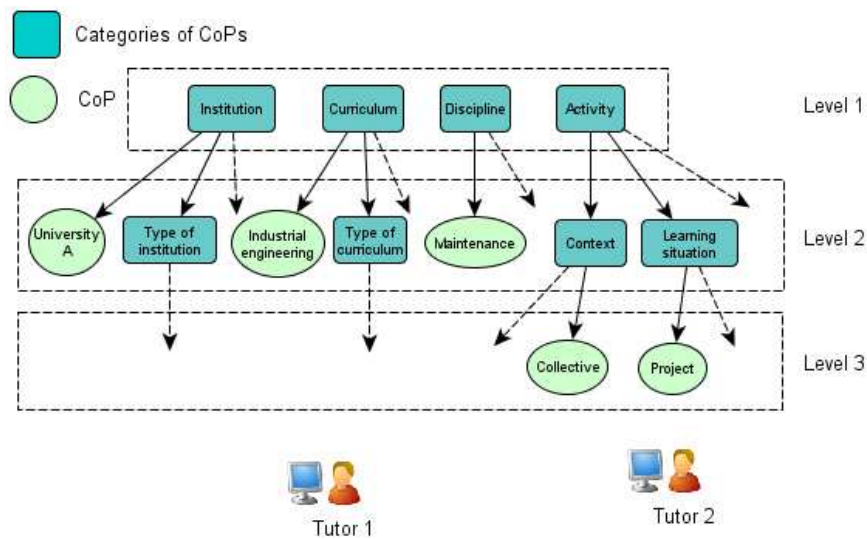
Categories of CoPs

CoP

Institution

Curriculum

Discipline

Activity

Level 1

University A

Type of institution

Industrial engineering

Type of curriculum

Maintenance

Context

Learning situation

Level 2

Collective

Project

Level 3

Tutor 1

Tutor 2